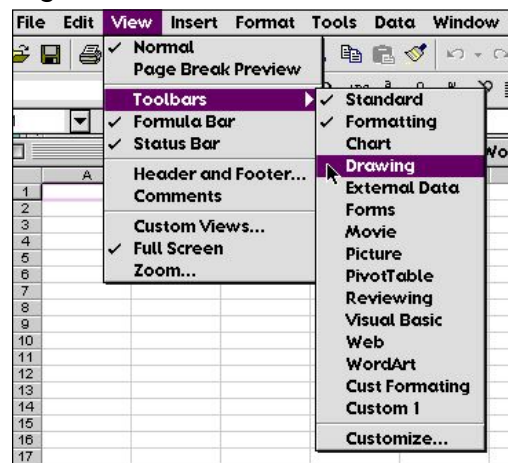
File Edit View Insert Format Tools Data Window

✓ Normal
Page Break Preview

Toolbars
✓ Formula Bar
✓ Status Bar

Header and Footer...
Comments

Custom Views...
✓ Full Screen
Zoom...

✓ Standard
✓ Formatting
Chart
Drawing
External Data
Forms
Movie
Picture
PivotTable
Reviewing
Visual Basic
Web
WordArt
Cust Formating
Custom 1

Customize...

A
Wo
1
2
3
4
5
6
7
8
9
10
11
12
13
14
15
16
17